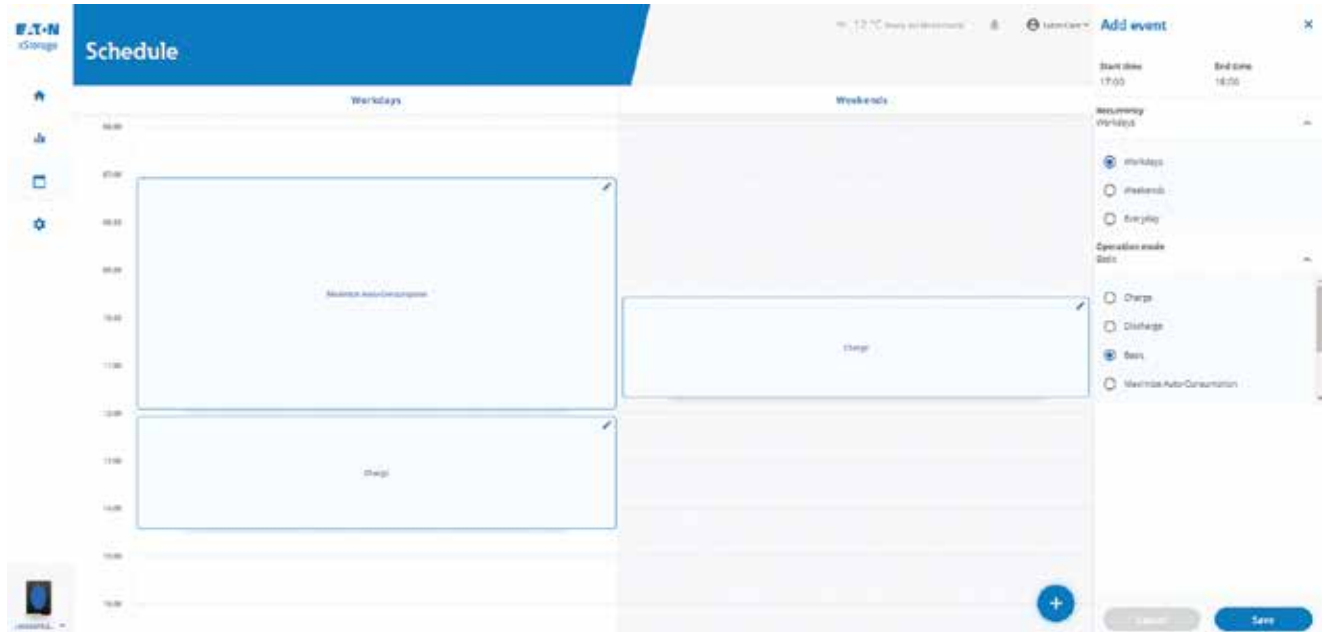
E·T·N
xStorage

Schedule

12 °C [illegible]

Eaton Care

Workdays

Weekends

06:00

07:00

08:00

09:00

10:00

11:00

12:00

13:00

14:00

15:00

16:00

Maximize Auto Consumption

Charge

Charge

Add event

Start time
17:00

End time
18:00

Recurrency
Workdays

Workdays

Weekends

Everyday

Operation mode
Basic

Charge

Discharge

Basic

Maximize Auto Consumption

Cancel

Save